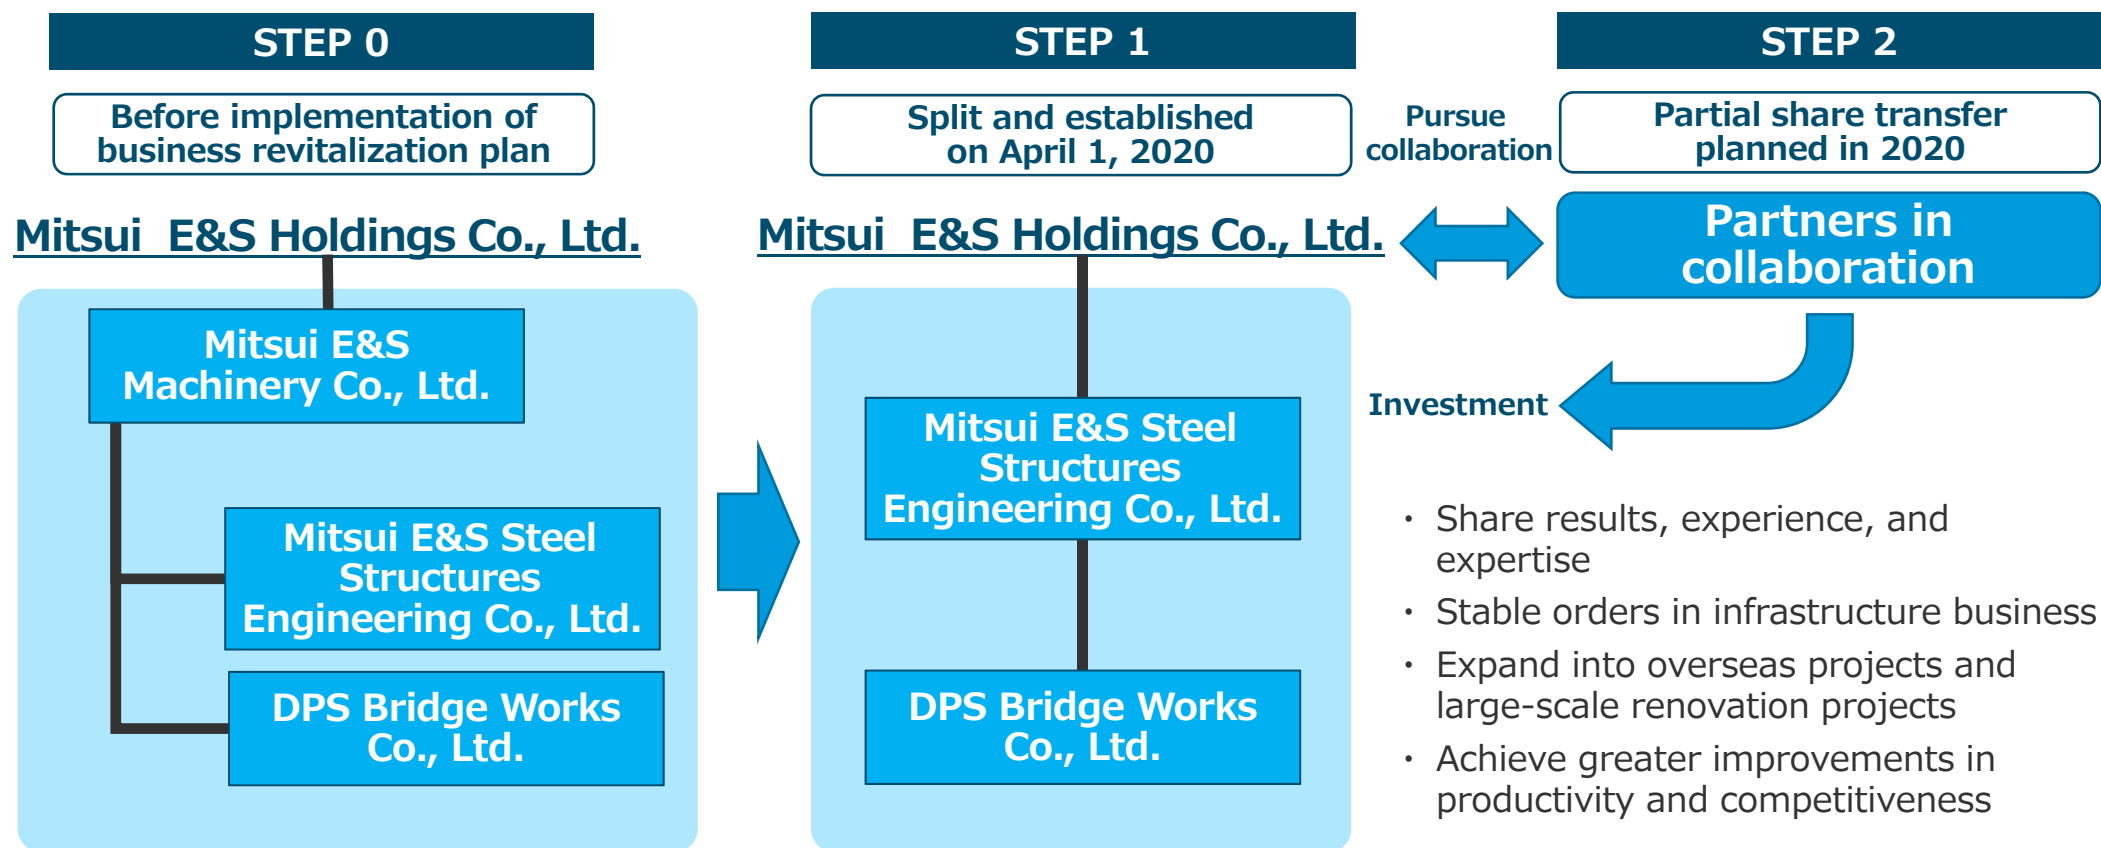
STEP 0

Before implementation of business revitalization plan

Mitsui E&S Holdings Co., Ltd.

Mitsui E&S Machinery Co., Ltd.

Mitsui E&S Steel Structures Engineering Co., Ltd.

DPS Bridge Works Co., Ltd.

STEP 1

Split and established on April 1, 2020

Mitsui E&S Holdings Co., Ltd.

Mitsui E&S Steel Structures Engineering Co., Ltd.

DPS Bridge Works Co., Ltd.

Pursue collaboration

STEP 2

Partial share transfer planned in 2020

Partners in collaboration

Investment

・ Share results, experience, and expertise
・ Stable orders in infrastructure business
・ Expand into overseas projects and large-scale renovation projects
・ Achieve greater improvements in productivity and competitiveness